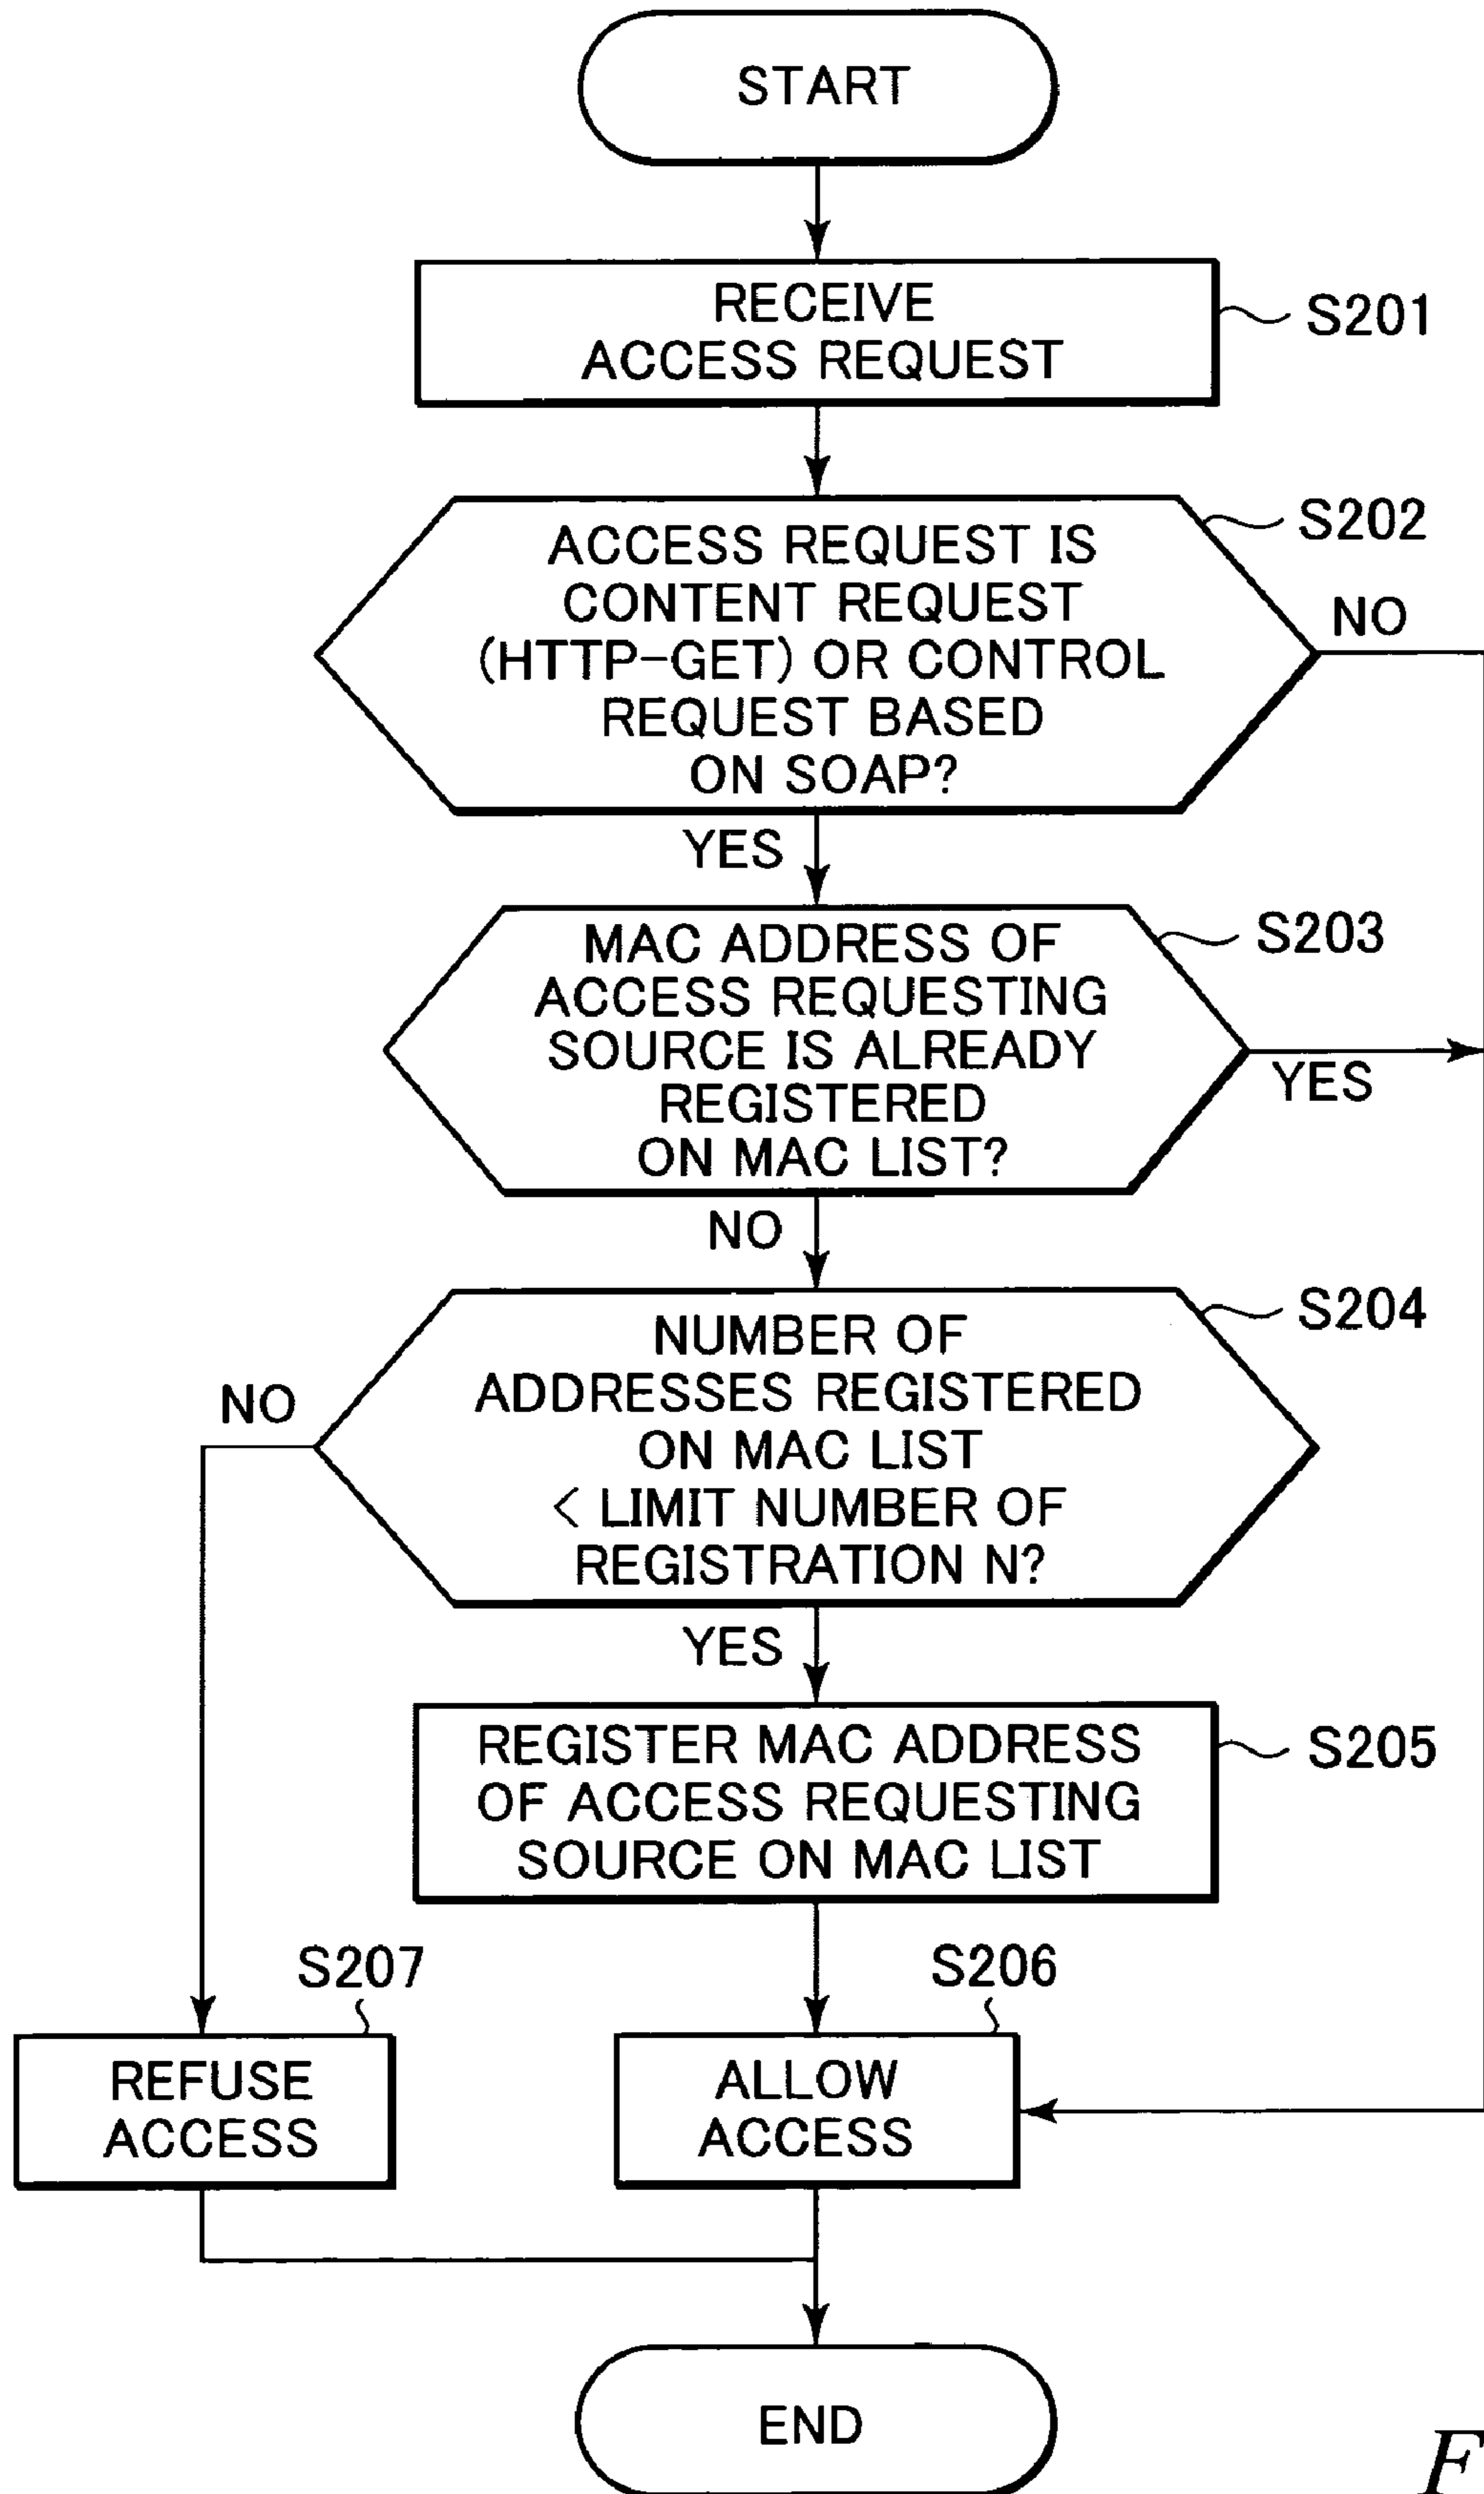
START

RECEIVE ACCESS REQUEST

S201

S202

ACCESS REQUEST IS CONTENT REQUEST (HTTP-GET) OR CONTROL REQUEST BASED ON SOAP?

NO

YES

S203

MAC ADDRESS OF ACCESS REQUESTING SOURCE IS ALREADY REGISTERED ON MAC LIST?

YES

NO

S204

NUMBER OF ADDRESSES REGISTERED ON MAC LIST < LIMIT NUMBER OF REGISTRATION N?

NO

YES

REGISTER MAC ADDRESS OF ACCESS REQUESTING SOURCE ON MAC LIST

S205

S207

S206

REFUSE ACCESS

ALLOW ACCESS

END

F